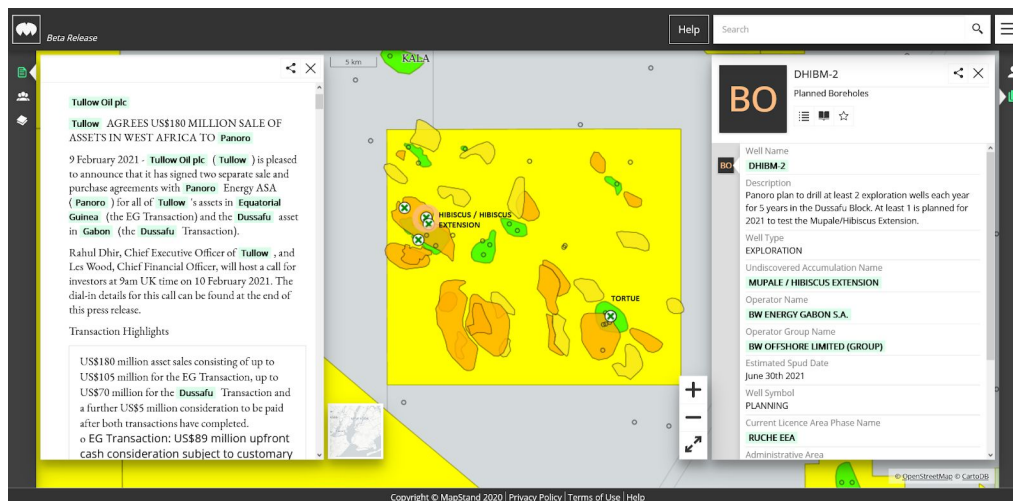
Beta Release

Help

Search

5 km

KALA

Tullow Oil plc

Tullow AGREES US\$180 MILLION SALE OF ASSETS IN WEST AFRICA TO Panoro

9 February 2021 - Tullow Oil plc ( Tullow ) is pleased to announce that it has signed two separate sale and purchase agreements with Panoro Energy ASA ( Panoro ) for all of Tullow 's assets in Equatorial Guinea (the EG Transaction) and the Dussafu asset in Gabon (the Dussafu Transaction).

Rahul Dhir, Chief Executive Officer of Tullow , and Les Wood, Chief Financial Officer, will host a call for investors at 9am UK time on 10 February 2021. The dial-in details for this call can be found at the end of this press release.

Transaction Highlights

US\$180 million asset sales consisting of up to US\$105 million for the EG Transaction, up to US\$70 million for the Dussafu Transaction and a further US\$5 million consideration to be paid after both transactions have completed.

o EG Transaction: US\$89 million upfront cash consideration subject to customary

HIBISCUS / HIBISCUS EXTENSION

TORTUE

BO

DHIBM-2

Planned Boreholes

Well Name
DHIBM-2

Description
Panoro plan to drill at least 2 exploration wells each year for 5 years in the Dussafu Block. At least 1 is planned for 2021 to test the Mupale/Hibiscus Extension.

Well Type
EXPLORATION

Undiscovered Accumulation Name
MUPALE / HIBISCUS EXTENSION

Operator Name
BW ENERGY GABON S.A.

Operator Group Name
BW OFFSHORE LIMITED (GROUP)

Estimated Spud Date
June 30th 2021

Well Symbol
PLANNING

Current Licence Area Phase Name
RUCHE EEA

Administrative Area

© OpenStreetMap © CartoDB

Copyright © MapStand 2020 | Privacy Policy | Terms of Use | Help